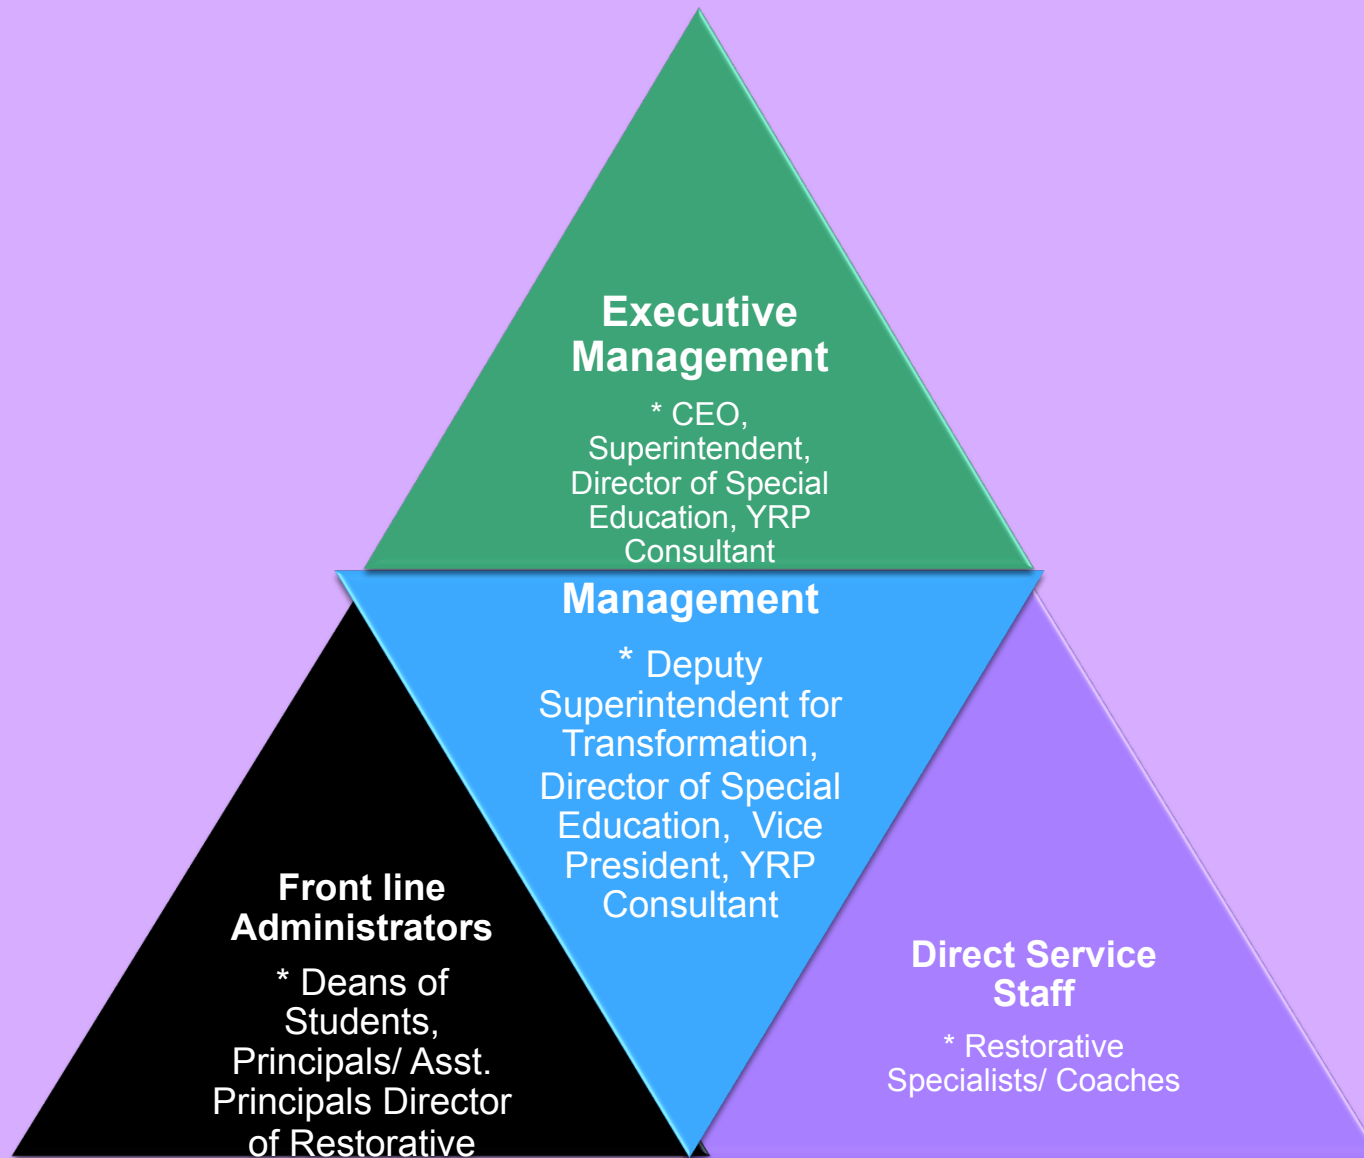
Executive Management

* CEO, Superintendent, Director of Special Education, YRP Consultant

Management

* Deputy Superintendent for Transformation, Director of Special Education, Vice President, YRP Consultant

Front line Administrators

* Deans of Students, Principals/ Asst. Principals Director of Restorative

Direct Service Staff

* Restorative Specialists/ Coaches